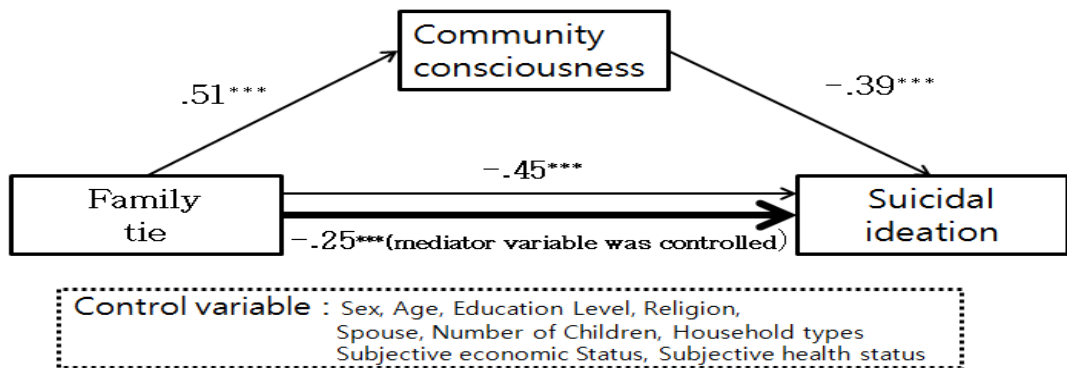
Community consciousness

.51***

−.39***

−.45***

Family tie

Suicidal ideation

−.25***(mediator variable was controlled)

Control variable : Sex, Age, Education Level, Religion, Spouse, Number of Children, Household types Subjective economic Status, Subjective health status